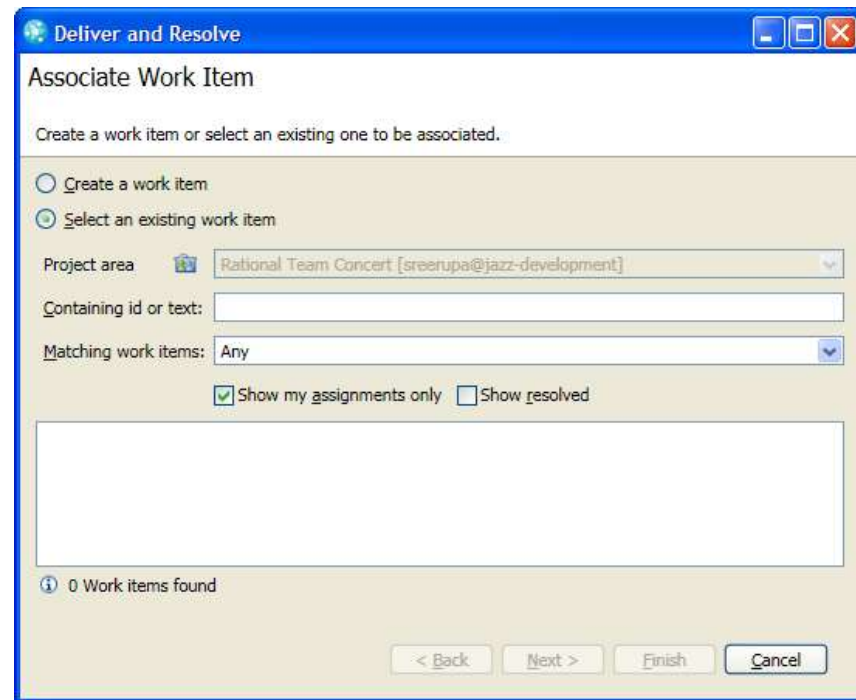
Deliver and Resolve

Associate Work Item

Create a work item or select an existing one to be associated.

Create a work item

Select an existing work item

Project area

Rational Team Concert [sreerupa@jazz-development]

Containing id or text:

Matching work items: Any

Show my assignments only

Show resolved

0 Work items found

< Back

Next >

Finish

Cancel